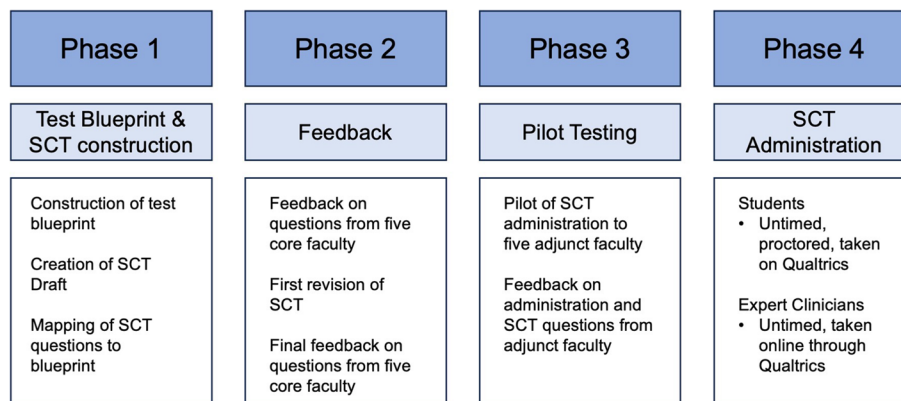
Phase 1

Test Blueprint & SCT construction

Construction of test blueprint

Creation of SCT Draft

Mapping of SCT questions to blueprint

Phase 2

Feedback

Feedback on questions from five core faculty

First revision of SCT

Final feedback on questions from five core faculty

Phase 3

Pilot Testing

Pilot of SCT administration to five adjunct faculty

Feedback on administration and SCT questions from adjunct faculty

Phase 4

SCT Administration

Students
• Untimed, proctored, taken on Qualtrics

Expert Clinicians
• Untimed, taken online through Qualtrics